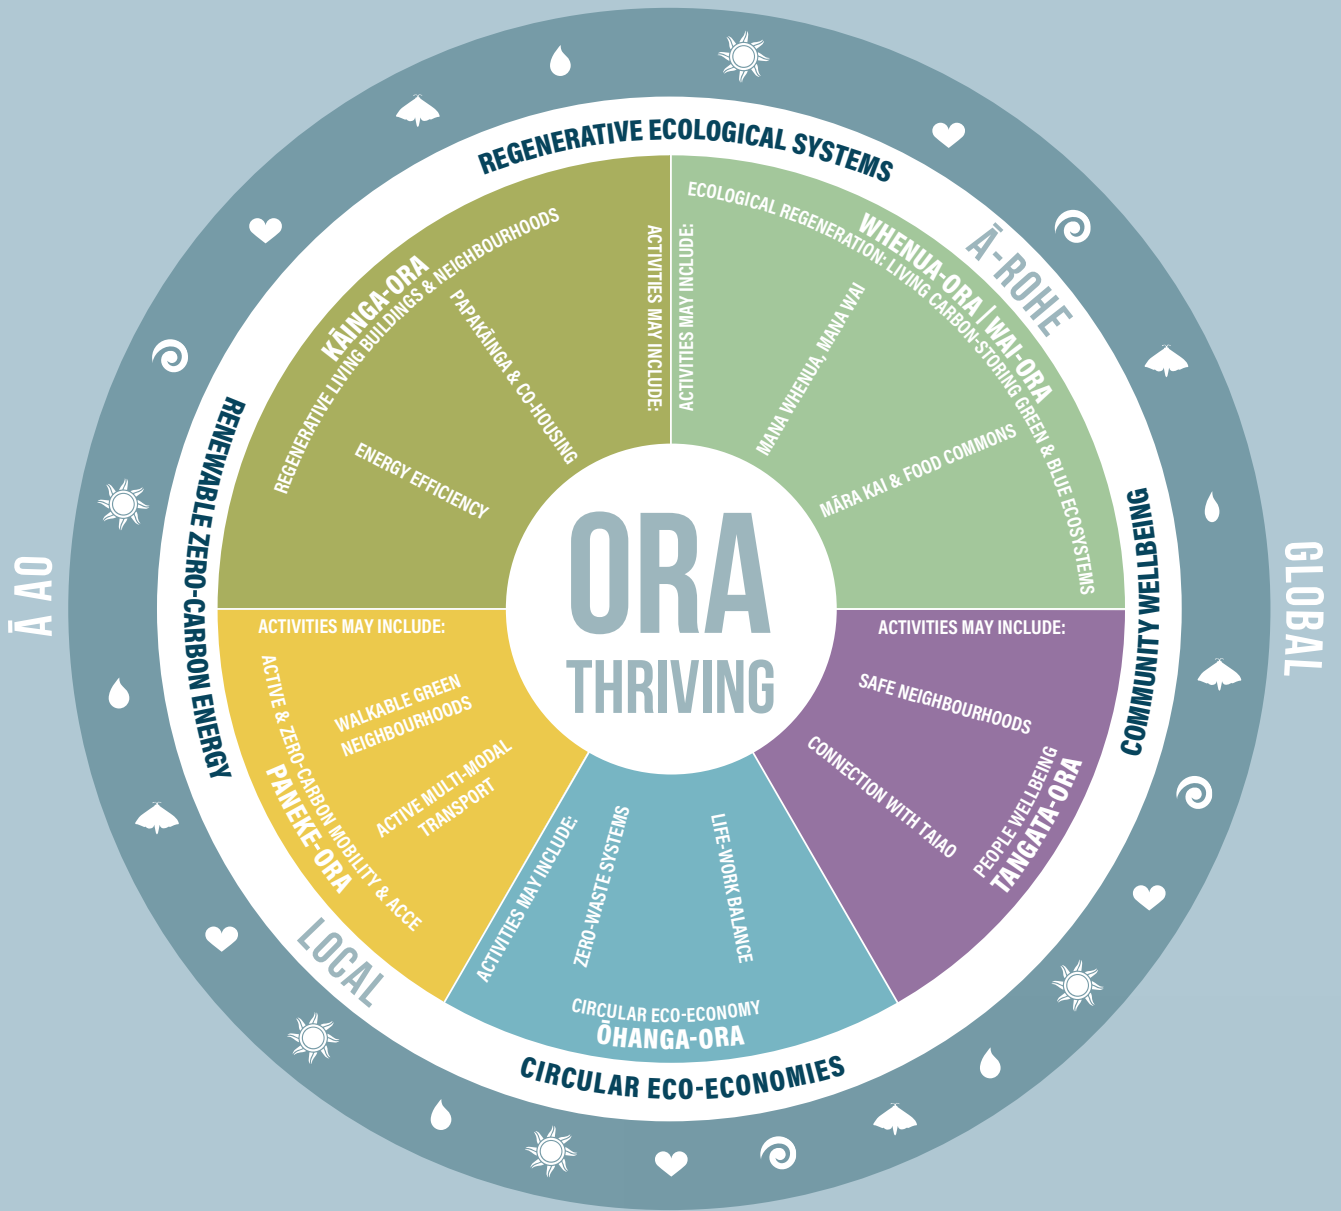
REGENERATIVE ECOLOGICAL SYSTEMS

KĀINGA-ORA
REGENERATIVE LIVING BUILDINGS & NEIGHBOURHOODS
PAPAKĀINGA & CO-HOUSING
ENERGY EFFICIENCY
ACTIVITIES MAY INCLUDE:

WHENUA-ORA | WAI-ORA
ECOLOGICAL REGENERATION: LIVING CARBON-STORING GREEN & BLUE ECOSYSTEMS
MANA WHENUA, MANA WAI
MĀRA KAI & FOOD COMMONS
ACTIVITIES MAY INCLUDE:

Ā-ROHE

COMMUNITY WELLBEING

GLOBAL

ORA
THRIVING

RENEWABLE ZERO-CARBON ENERGY

Ā AO

ACTIVITIES MAY INCLUDE:
WALKABLE GREEN NEIGHBOURHOODS
ACTIVE MULTI-MODAL TRANSPORT
ACTIVE & ZERO-CARBON MOBILITY & ACCE
PANEKE-ORA

ACTIVITIES MAY INCLUDE:
SAFE NEIGHBOURHOODS
CONNECTION WITH TAIAO
PEOPLE WELLBEING
TANGATA-ORA

LOCAL

ACTIVITIES MAY INCLUDE:
ZERO-WASTE SYSTEMS
LIFE-WORK BALANCE
CIRCULAR ECO-ECONOMY
ŌHANGA-ORA

CIRCULAR ECO-ECONOMIES